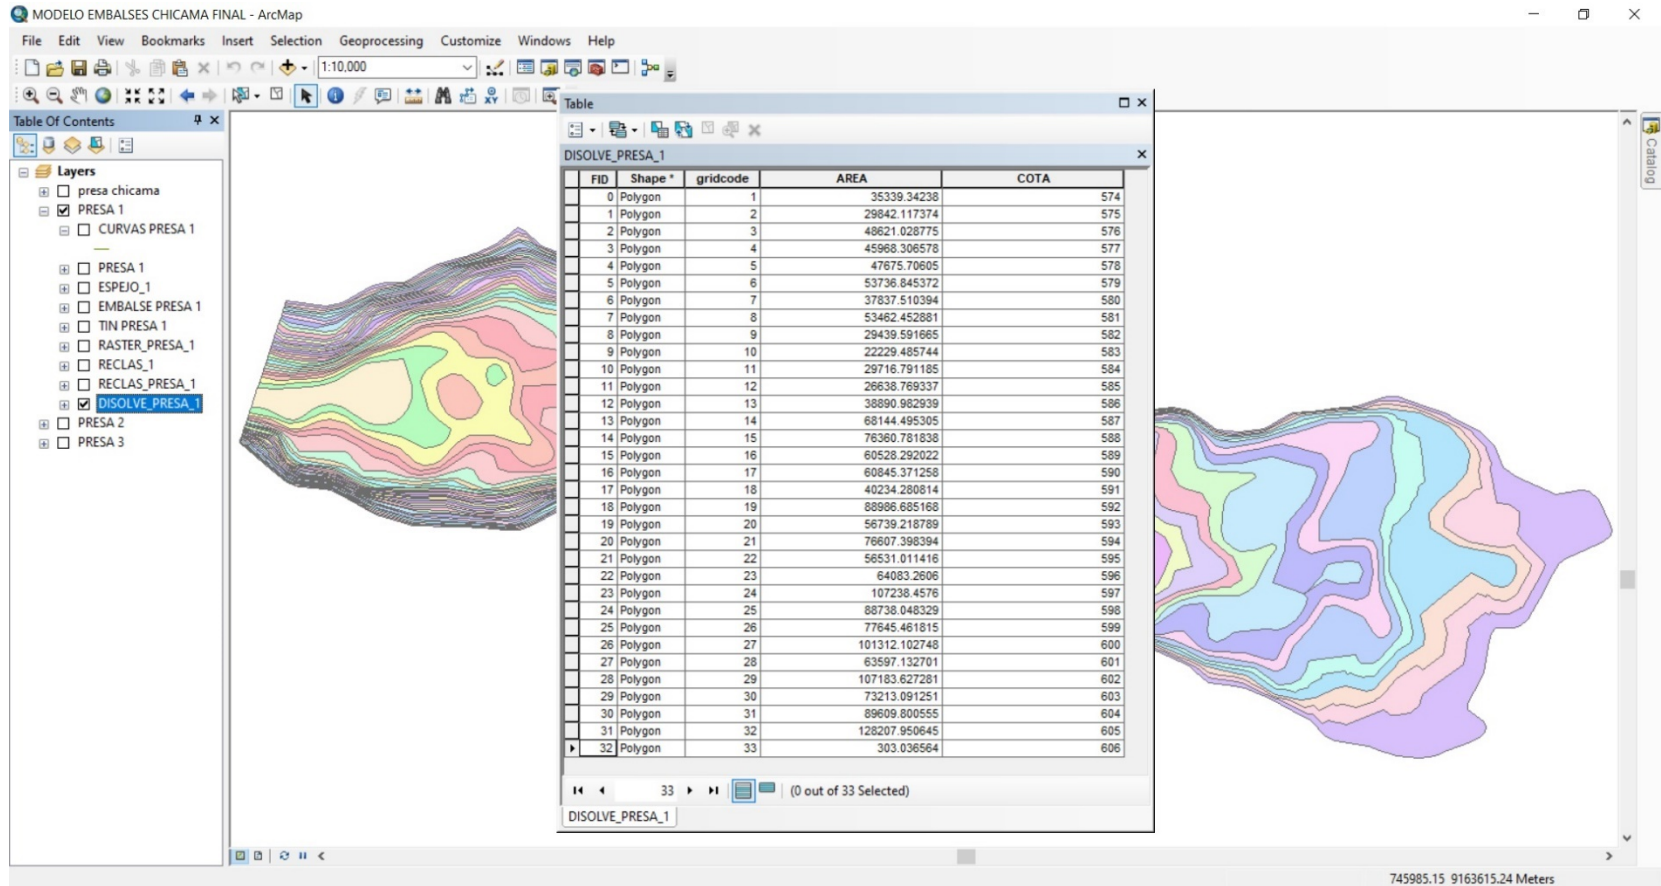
MODELO EMBALSES CHICAMA FINAL - ArcMap

File Edit View Bookmarks Insert Selection Geoprocessing Customize Windows Help

1:10,000

Table Of Contents

Layers
presa chicama
PRESA 1
CURVAS PRESA 1
PRESA 1
ESPEJO_1
EMBALSE PRESA 1
TIN PRESA 1
RASTER_PRESA_1
RECLAS_1
RECLAS_PRESA_1
DISOLVE_PRESA_1
PRESA 2
PRESA 3

Table

DISOLVE_PRESA_1

| FID | Shape * | gridcode | AREA | COTA |
|---|---|---|---|---|
| 0 | Polygon | 1 | 35339.34238 | 574 |
| 1 | Polygon | 2 | 29842.117374 | 575 |
| 2 | Polygon | 3 | 48621.028775 | 576 |
| 3 | Polygon | 4 | 45968.306578 | 577 |
| 4 | Polygon | 5 | 47675.70605 | 578 |
| 5 | Polygon | 6 | 53736.845372 | 579 |
| 6 | Polygon | 7 | 37837.510394 | 580 |
| 7 | Polygon | 8 | 53462.452881 | 581 |
| 8 | Polygon | 9 | 29439.591665 | 582 |
| 9 | Polygon | 10 | 22229.485744 | 583 |
| 10 | Polygon | 11 | 29716.791185 | 584 |
| 11 | Polygon | 12 | 26638.769337 | 585 |
| 12 | Polygon | 13 | 38890.982939 | 586 |
| 13 | Polygon | 14 | 68144.495305 | 587 |
| 14 | Polygon | 15 | 76360.781838 | 588 |
| 15 | Polygon | 16 | 60528.292022 | 589 |
| 16 | Polygon | 17 | 60845.371258 | 590 |
| 17 | Polygon | 18 | 40234.280814 | 591 |
| 18 | Polygon | 19 | 88986.685168 | 592 |
| 19 | Polygon | 20 | 56739.218789 | 593 |
| 20 | Polygon | 21 | 76607.398394 | 594 |
| 21 | Polygon | 22 | 56531.011416 | 595 |
| 22 | Polygon | 23 | 64083.2606 | 596 |
| 23 | Polygon | 24 | 107238.4576 | 597 |
| 24 | Polygon | 25 | 88738.048329 | 598 |
| 25 | Polygon | 26 | 77645.461815 | 599 |
| 26 | Polygon | 27 | 101312.102748 | 600 |
| 27 | Polygon | 28 | 63597.132701 | 601 |
| 28 | Polygon | 29 | 107183.627281 | 602 |
| 29 | Polygon | 30 | 73213.091251 | 603 |
| 30 | Polygon | 31 | 89609.800555 | 604 |
| 31 | Polygon | 32 | 128207.950645 | 605 |
| 32 | Polygon | 33 | 303.036564 | 606 |

33 (0 out of 33 Selected)

DISOLVE_PRESA_1

Catalog

745985.15 9163615.24 Meters